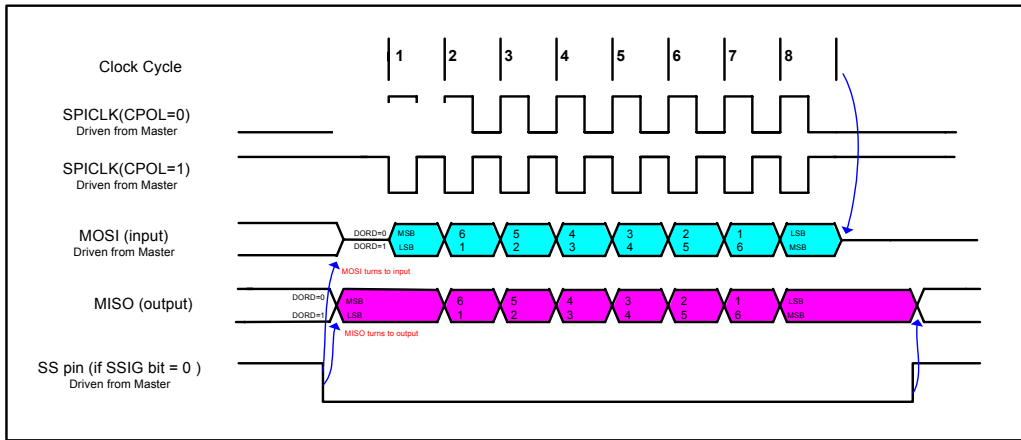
Clock Cycle
1 2 3 4 5 6 7 8

SPICLK(CPOL=0)
Driven from Master

SPICLK(CPOL=1)
Driven from Master

MOSI (input)
Driven from Master

DORD=0
DORD=1
MSB LSB
6 1
5 2
4 3
3 4
2 5
1 6
LSB MSB

MOSI turns to input

MISO (output)

DORD=0
DORD=1
MSB LSB
6 1
5 2
4 3
3 4
2 5
1 6
LSB MSB

MISO turns to output

SS pin (if SSIG bit = 0 )
Driven from Master